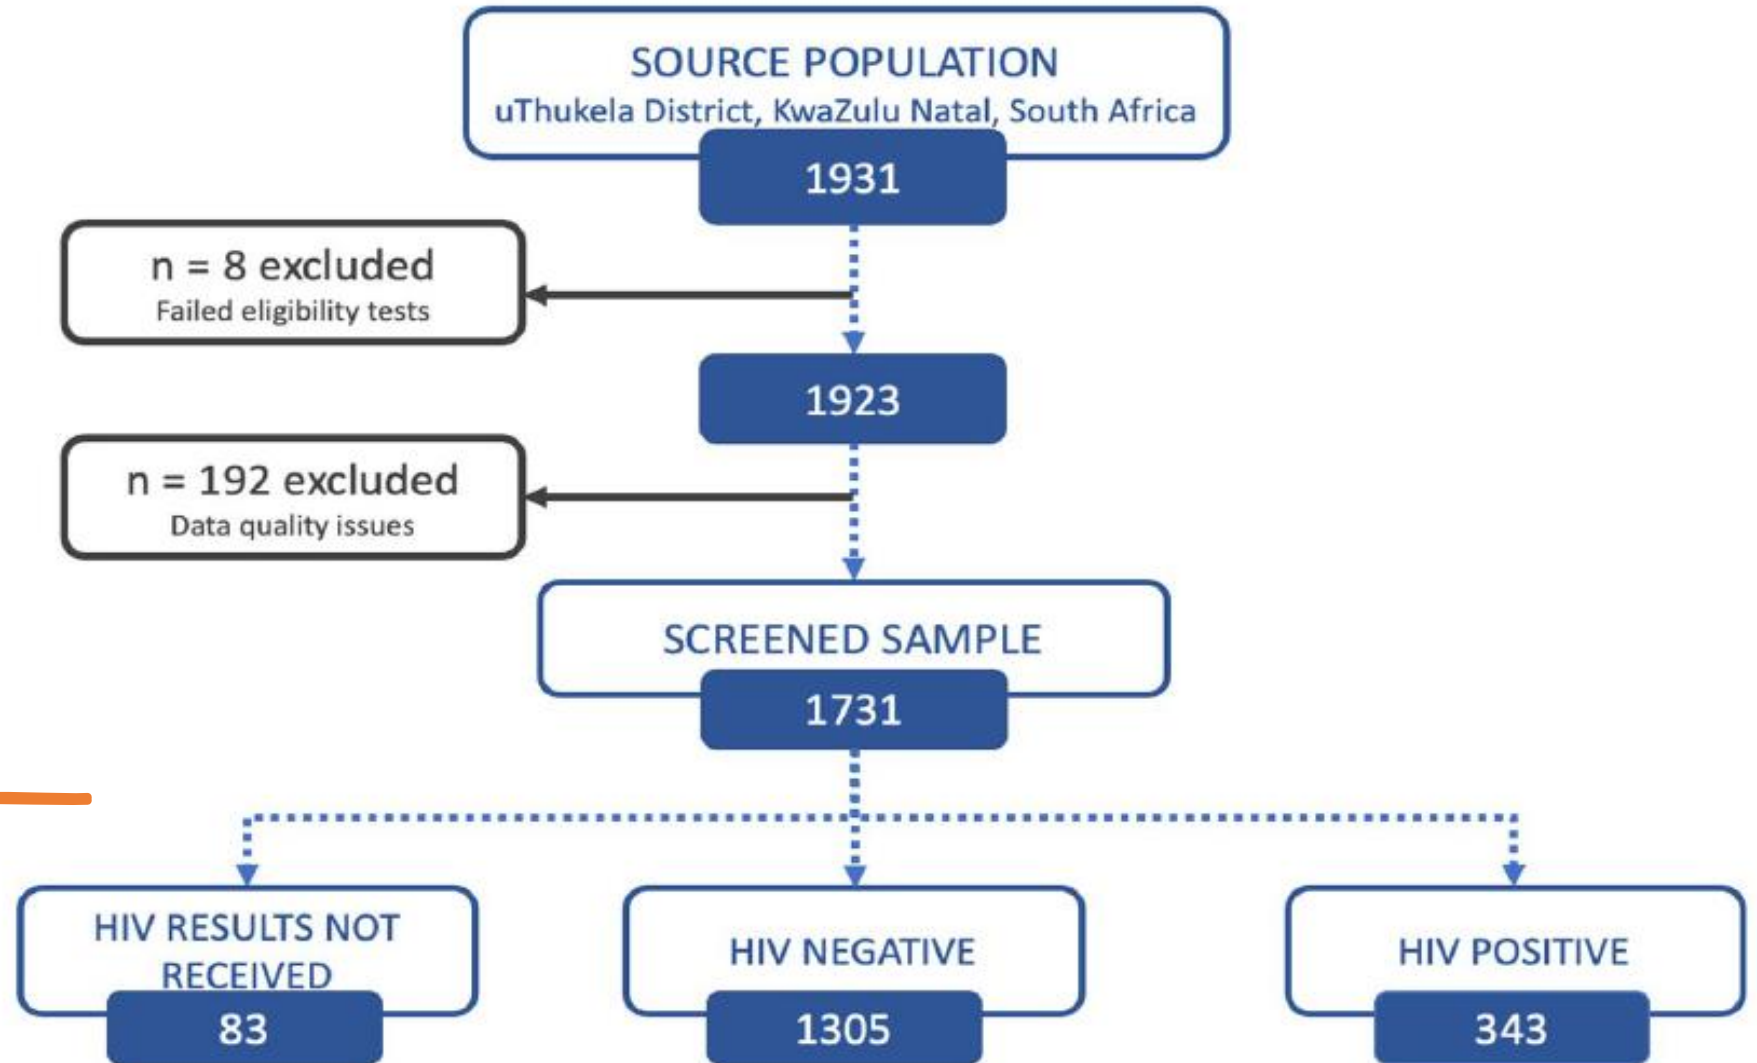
SOURCE POPULATION
uThukela District, KwaZulu Natal, South Africa

1931

n = 8 excluded
Failed eligibility tests

1923

n = 192 excluded
Data quality issues

SCREENED SAMPLE

1731

HIV RESULTS NOT RECEIVED

83

HIV NEGATIVE

1305

HIV POSITIVE

343